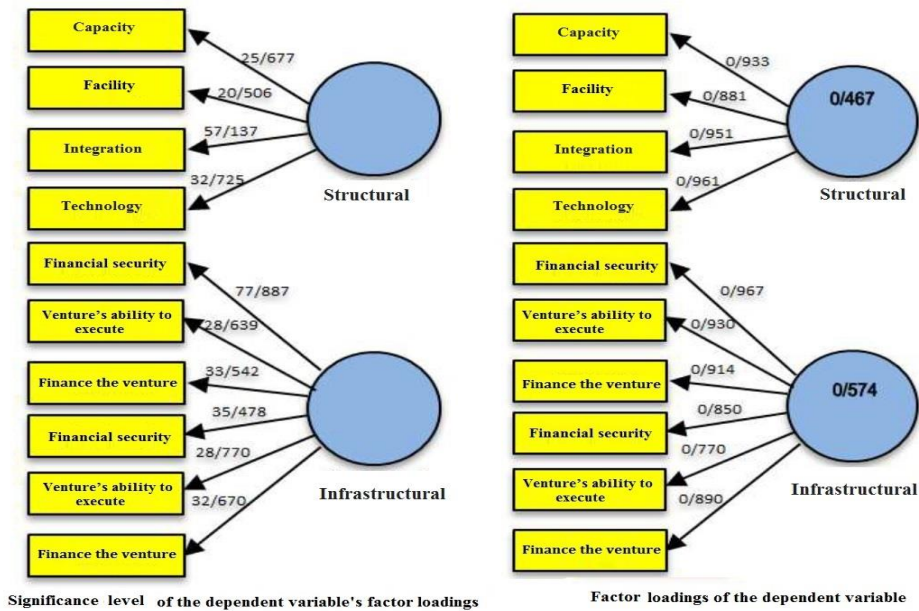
Capacity

Facility

Integration

Technology

25/677

20/506

57/137

32/725

Structural

Financial security

Venture's ability to execute

Finance the venture

Financial security

Venture's ability to execute

Finance the venture

77/887

28/639

33/542

35/478

28/770

32/670

Infrastructural

Significance level of the dependent variable's factor loadings

Capacity

Facility

Integration

Technology

0/933

0/881

0/951

0/961

0/467

Structural

Financial security

Venture's ability to execute

Finance the venture

Financial security

Venture's ability to execute

Finance the venture

0/967

0/930

0/914

0/850

0/770

0/890

0/574

Infrastructural

Factor loadings of the dependent variable